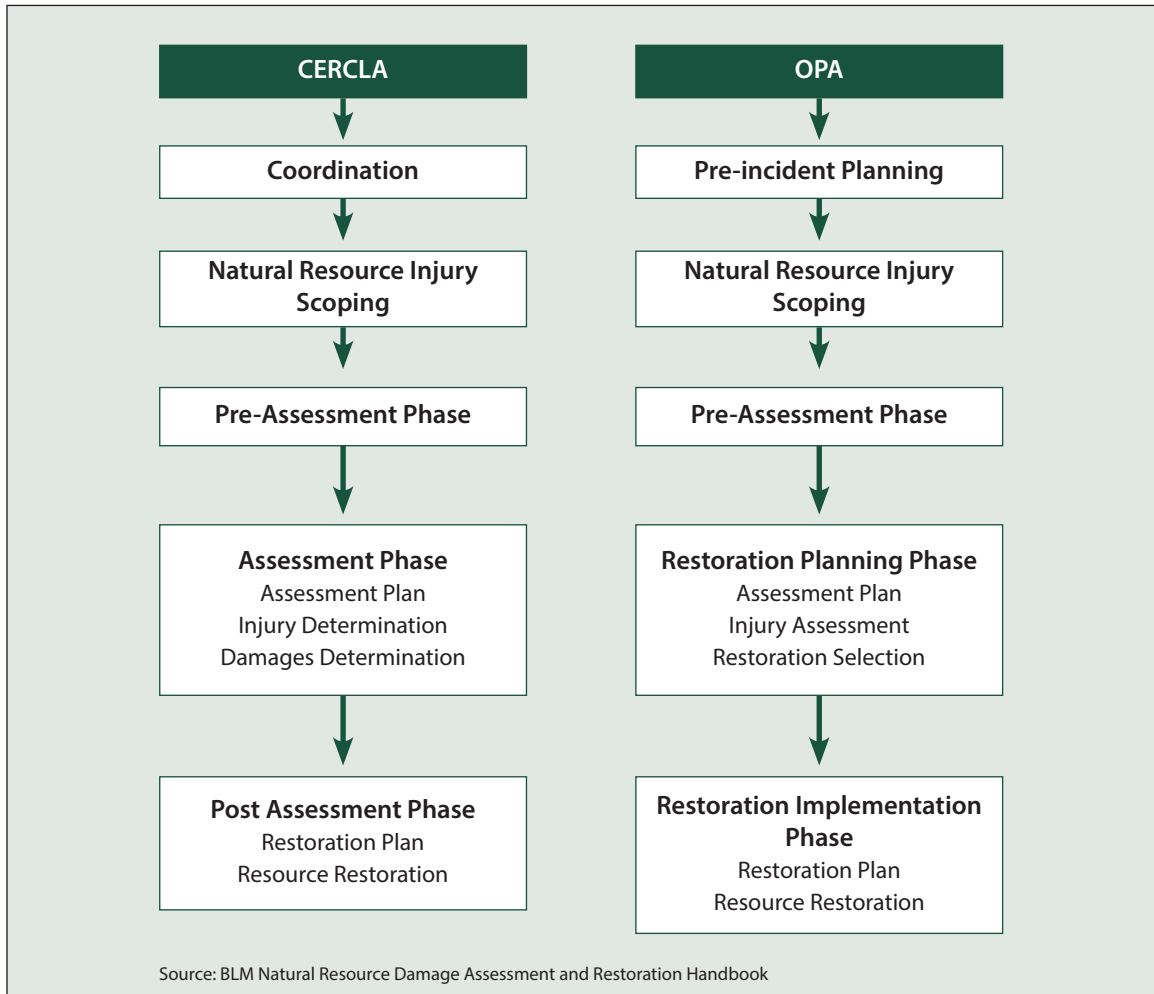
CERCLA

Coordination

Natural Resource Injury Scoping

Pre-Assessment Phase

Assessment Phase
Assessment Plan
Injury Determination
Damages Determination

Post Assessment Phase
Restoration Plan
Resource Restoration

OPA

Pre-incident Planning

Natural Resource Injury Scoping

Pre-Assessment Phase

Restoration Planning Phase
Assessment Plan
Injury Assessment
Restoration Selection

Restoration Implementation Phase
Restoration Plan
Resource Restoration

Source: BLM Natural Resource Damage Assessment and Restoration Handbook